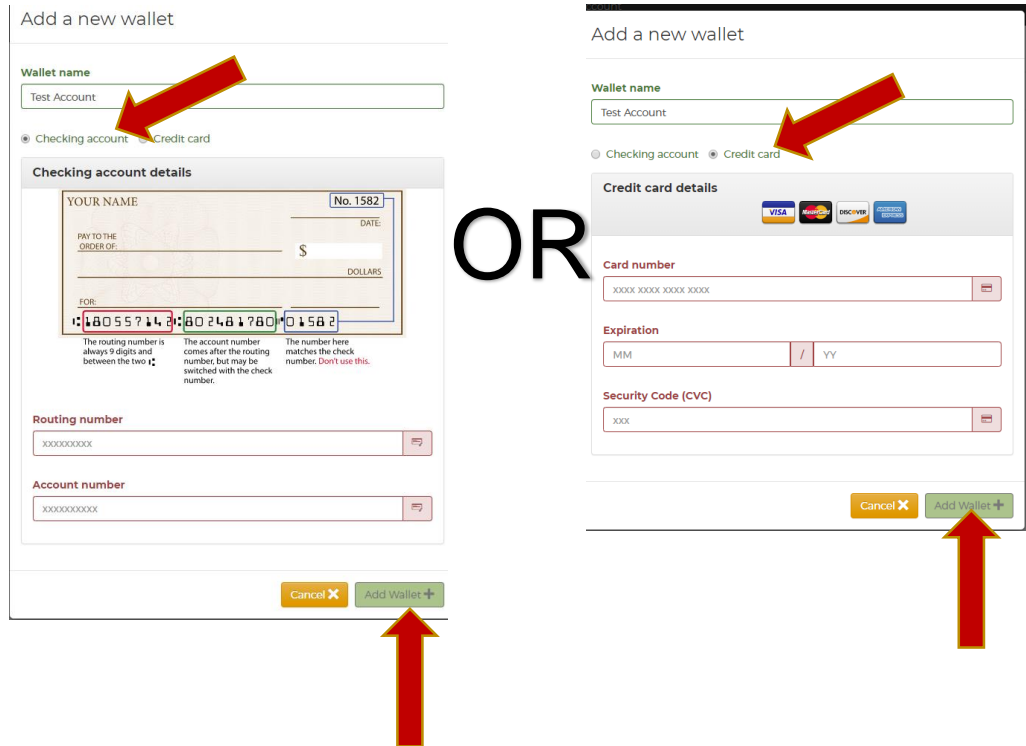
Add a new wallet

Wallet name

Test Account

Checking account   Credit card

Checking account details

YOUR NAME

No. 1582

DATE:

PAY TO THE ORDER OF:

$

DOLLARS

FOR:

⑆180557142⑆ 802481780⑈ 01582

The routing number is always 9 digits and between the two ⑆

The account number comes after the routing number, but may be switched with the check number.

The number here matches the check number. Don't use this.

Routing number

xxxxxxxxx

Account number

xxxxxxxxxx

Cancel ✖   Add Wallet ✚

OR

Add a new wallet

Wallet name

Test Account

Checking account   Credit card

Credit card details

VISA   MasterCard   DISCOVER   AMERICAN EXPRESS

Card number

xxxx xxxx xxxx xxxx

Expiration

MM / YY

Security Code (CVC)

xxx

Cancel ✖   Add Wallet ✚